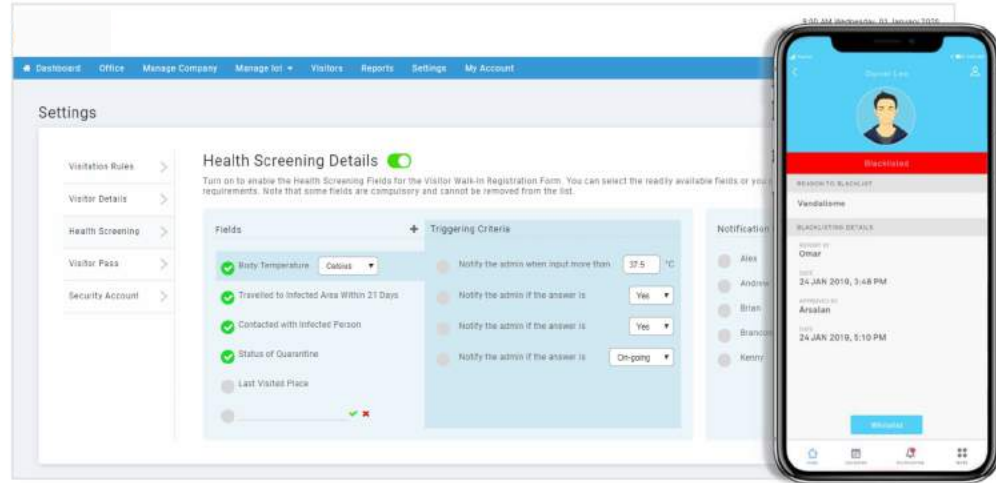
9:00 AM Wednesday, 01 January 2020

Dashboard Office Manage Company Manage lot Visitors Reports Settings My Account

Settings

Visitation Rules
Visitor Details
Health Screening
Visitor Pass
Security Account

Health Screening Details

Turn on to enable the Health Screening Fields for the Visitor Walk-In Registration Form. You can select the readily available fields or yo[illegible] requirements. Note that some fields are compulsory and cannot be removed from the list.

Fields

+ Triggering Criteria

Notification

Body Temperature Celsius

Notify the admin when input more than 37.5 °C

Alex

Travelled to Infected Area Within 21 Days

Notify the admin if the answer is Yes

Andrew

Contacted with Infected Person

Notify the admin if the answer is Yes

Brian

Status of Quarantine

Notify the admin if the answer is On-going

Brandon

Last Visited Place

Kenny

Daniel Lee

Blacklisted

REASON TO BLACKLIST
Vandalisme

BLACKLISTING DETAILS
REPORT BY
Omar
DATE
24 JAN 2019, 3:48 PM
APPROVED BY
Arsalan
DATE
24 JAN 2019, 5:10 PM

Whitelist